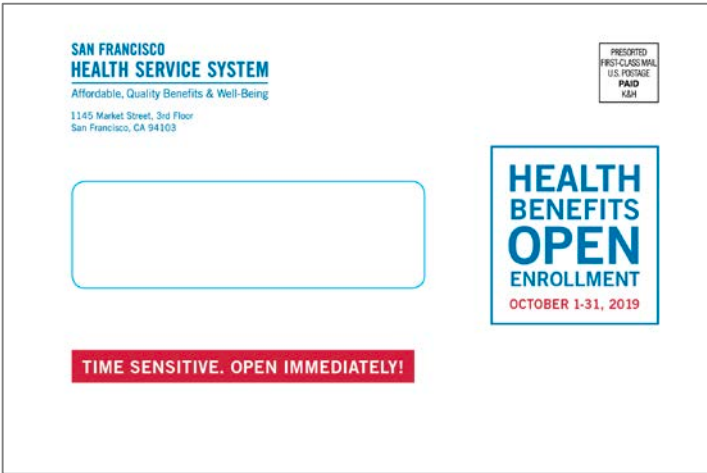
SAN FRANCISCO
HEALTH SERVICE SYSTEM
Affordable, Quality Benefits & Well-Being

1145 Market Street, 3rd Floor
San Francisco, CA 94103

PRESORTED
FIRST-CLASS MAIL
U.S. POSTAGE
PAID
K&H

HEALTH
BENEFITS
OPEN
ENROLLMENT
OCTOBER 1-31, 2019

TIME SENSITIVE. OPEN IMMEDIATELY!